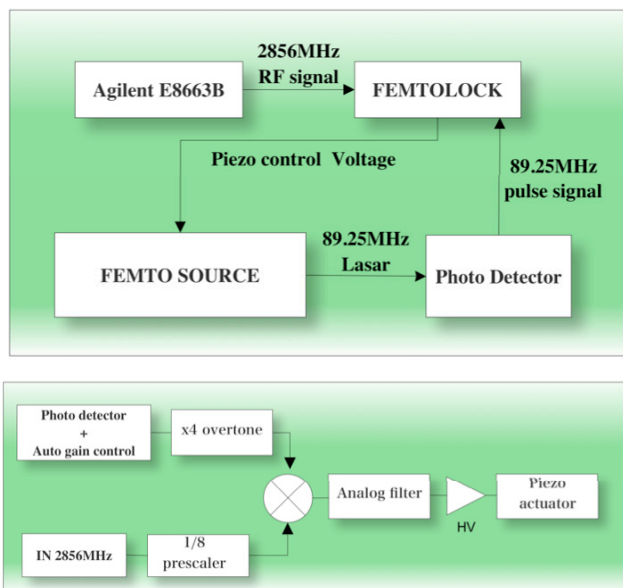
Agilent E8663B

2856MHz
RF signal

FEMTOLOCK

Piezo control Voltage

89.25MHz
pulse signal

FEMTO SOURCE

89.25MHz
Lasar

Photo Detector

Photo detector
+
Auto gain control

x4 overtone

Analog filter

Piezo
actuator

HV

IN 2856MHz

1/8
prescaler